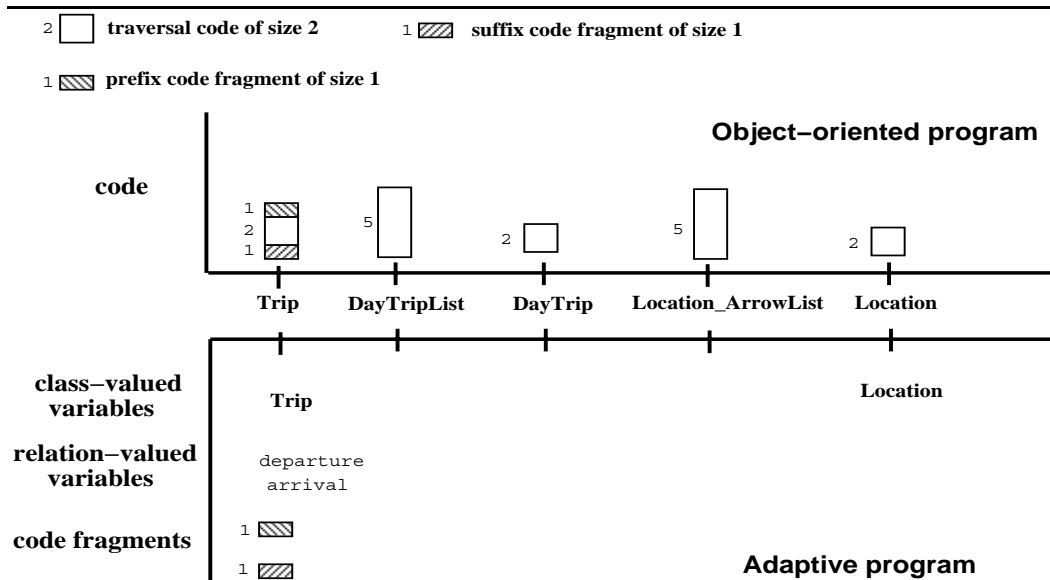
2 traversal code of size 2

1 suffix code fragment of size 1

1 prefix code fragment of size 1

Object−oriented program

code

1
2
1

5

2

5

2

Trip DayTripList DayTrip Location_ArrowList Location

class−valued variables

Trip

Location

relation−valued variables

departure
arrival

code fragments

1

1

Adaptive program